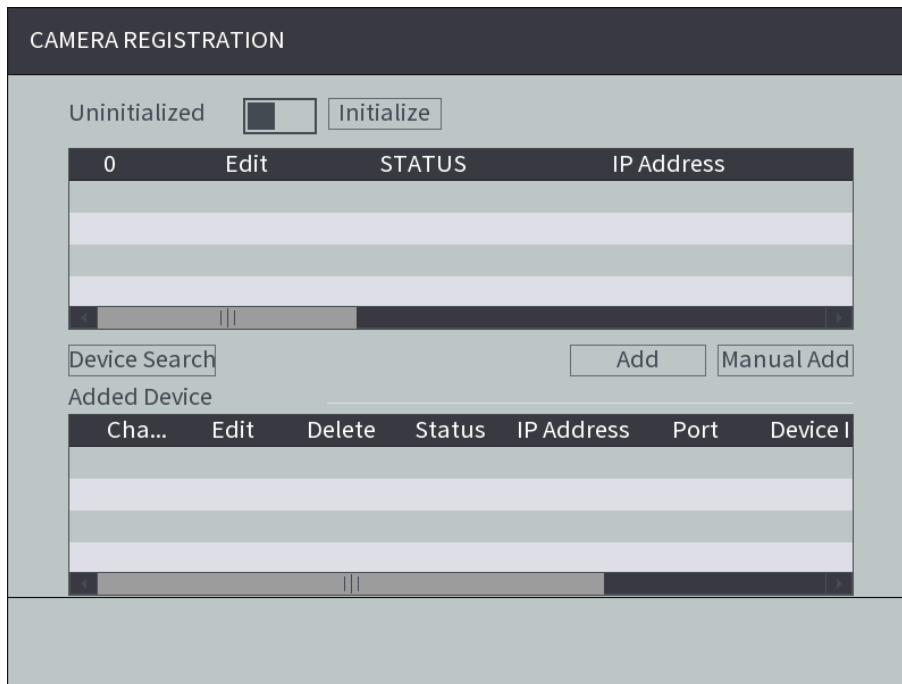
CAMERA REGISTRATION

Uninitialized Initialize

| 0 | Edit | STATUS | IP Address |
|---|---|---|---|
| | | | |
| | | | |
| | | | |
| | | | |

Device Search

Add

Manual Add

Added Device

| Cha... | Edit | Delete | Status | IP Address | Port | Device I |
|---|---|---|---|---|---|---|
| | | | | | | |
| | | | | | | |
| | | | | | | |
| | | | | | | |